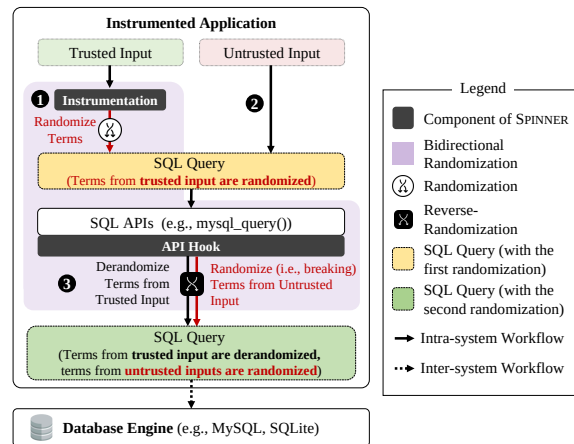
Instrumented Application

Trusted Input

Untrusted Input

1 Instrumentation

Randomize Terms

2

SQL Query
(Terms from trusted input are randomized)

SQL APIs (e.g., mysql_query())

API Hook

3 Derandomize Terms from Trusted Input

Randomize (i.e., breaking) Terms from Untrusted Input

SQL Query
(Terms from trusted input are derandomized, terms from untrusted inputs are randomized)

Database Engine (e.g., MySQL, SQLite)

Legend

Component of SPINNER

Bidirectional Randomization

Randomization

Reverse-Randomization

SQL Query (with the first randomization)

SQL Query (with the second randomization)

Intra-system Workflow

Inter-system Workflow